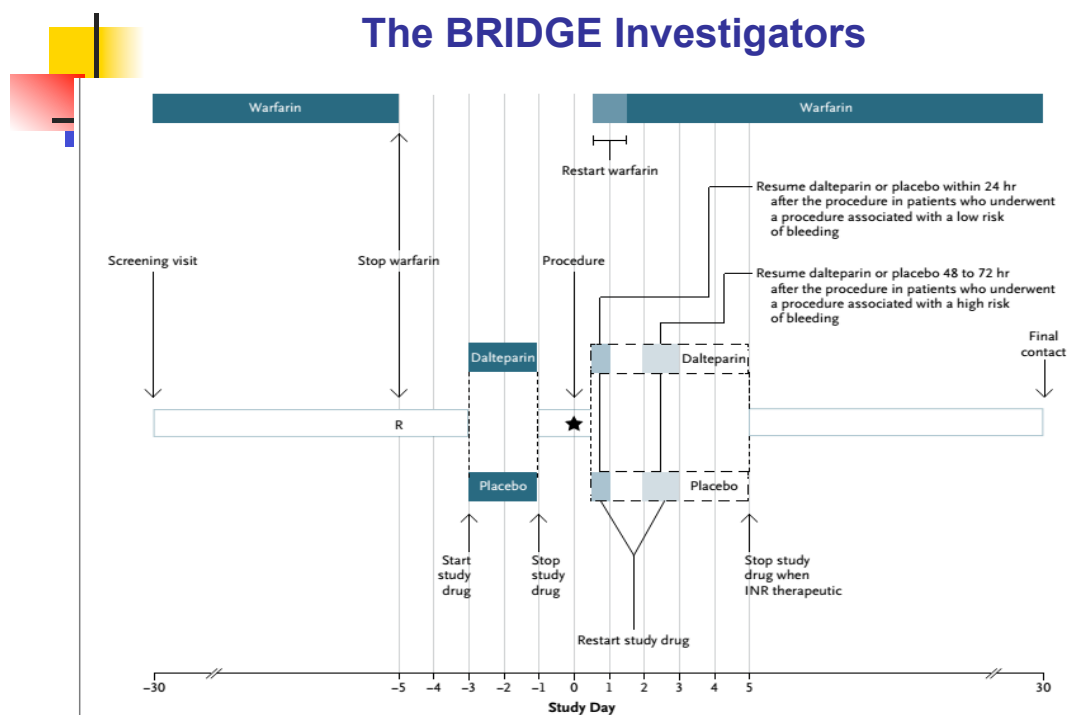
The BRIDGE Investigators

Warfarin

Warfarin

Restart warfarin

Resume dalteparin or placebo within 24 hr after the procedure in patients who underwent a procedure associated with a low risk of bleeding

Screening visit

Stop warfarin

Procedure

Resume dalteparin or placebo 48 to 72 hr after the procedure in patients who underwent a procedure associated with a high risk of bleeding

Final contact

Dalteparin

Dalteparin

R

Placebo

Placebo

Start study drug

Stop study drug

Stop study drug when INR therapeutic

Restart study drug

−30 −5 −4 −3 −2 −1 0 1 2 3 4 5 30

Study Day